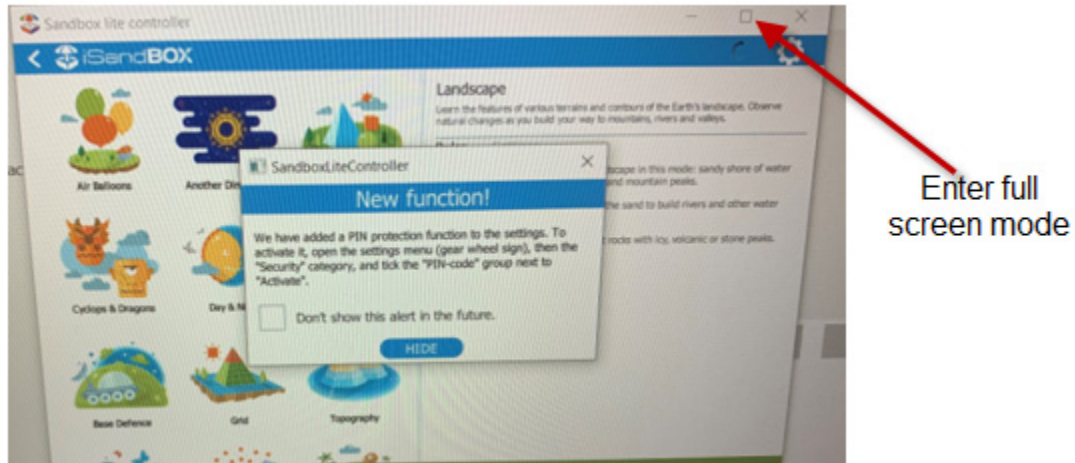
Sandbox lite controller

iSandBOX

Landscape

Learn the features of various terrains and contours of the Earth's landscape. Observe natural changes as you build your way to mountains, rivers and valleys.

Rules

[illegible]scape in this mode: sandy shore of water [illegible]nd mountain peaks.

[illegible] the sand to build rivers and other water

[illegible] rocks with icy, volcanic or stone peaks.

Air Balloons

Another Di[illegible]

Cyclops & Dragons

Day & N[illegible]

Base Defence

Grid

Topography

SandboxLiteController

New function!

We have added a PIN protection function to the settings. To activate it, open the settings menu (gear wheel sign), then the "Security" category, and tick the "PIN-code" group next to "Activate".

Don't show this alert in the future.

HIDE

Enter full screen mode